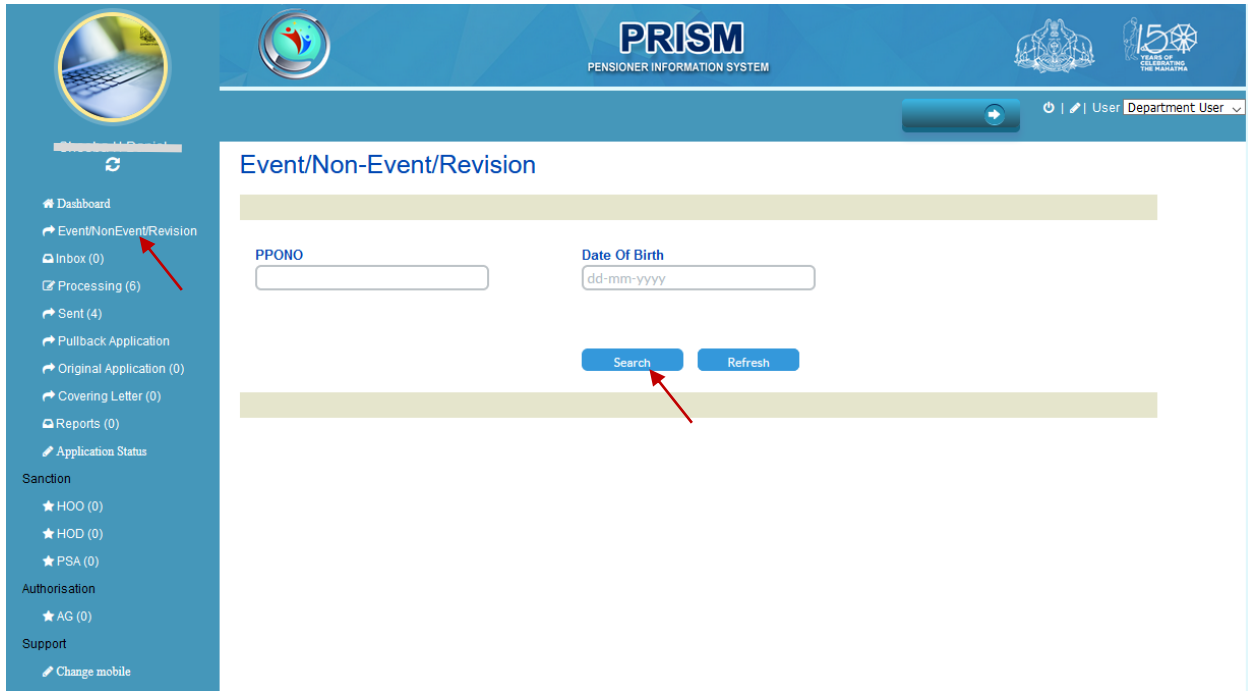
PRISM
PENSIONER INFORMATION SYSTEM

150 YEARS OF CELEBRATING THE MAHATMA

| User Department User

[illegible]

Dashboard
Event/NonEvent/Revision
Inbox (0)
Processing (6)
Sent (4)
Pullback Application
Original Application (0)
Covering Letter (0)
Reports (0)
Application Status
Sanction
HOO (0)
HOD (0)
PSA (0)
Authorisation
AG (0)
Support
Change mobile

Event/Non-Event/Revision

PPONO

Date Of Birth
dd-mm-yyyy

Search
Refresh